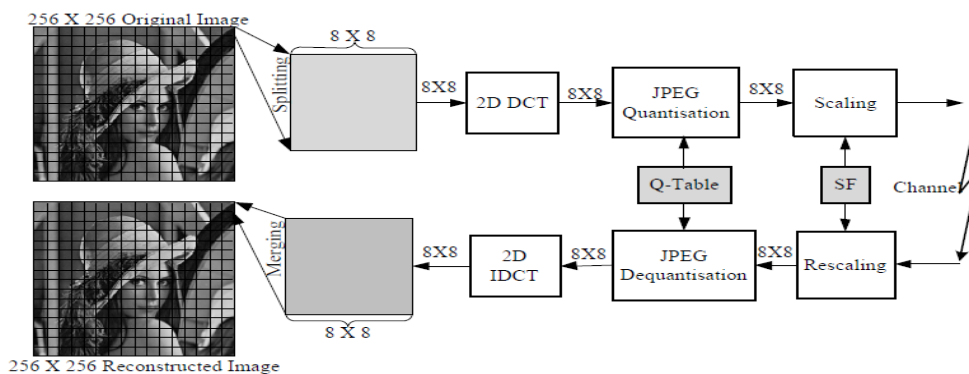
256 X 256 Original Image

8 X 8

Splitting

8X8

2D DCT

8X8

JPEG Quantisation

8X8

Scaling

Q-Table

SF

Channel

Merging

8X8

2D IDCT

8X8

JPEG Dequantisation

8X8

Rescaling

8 X 8

256 X 256 Reconstructed Image